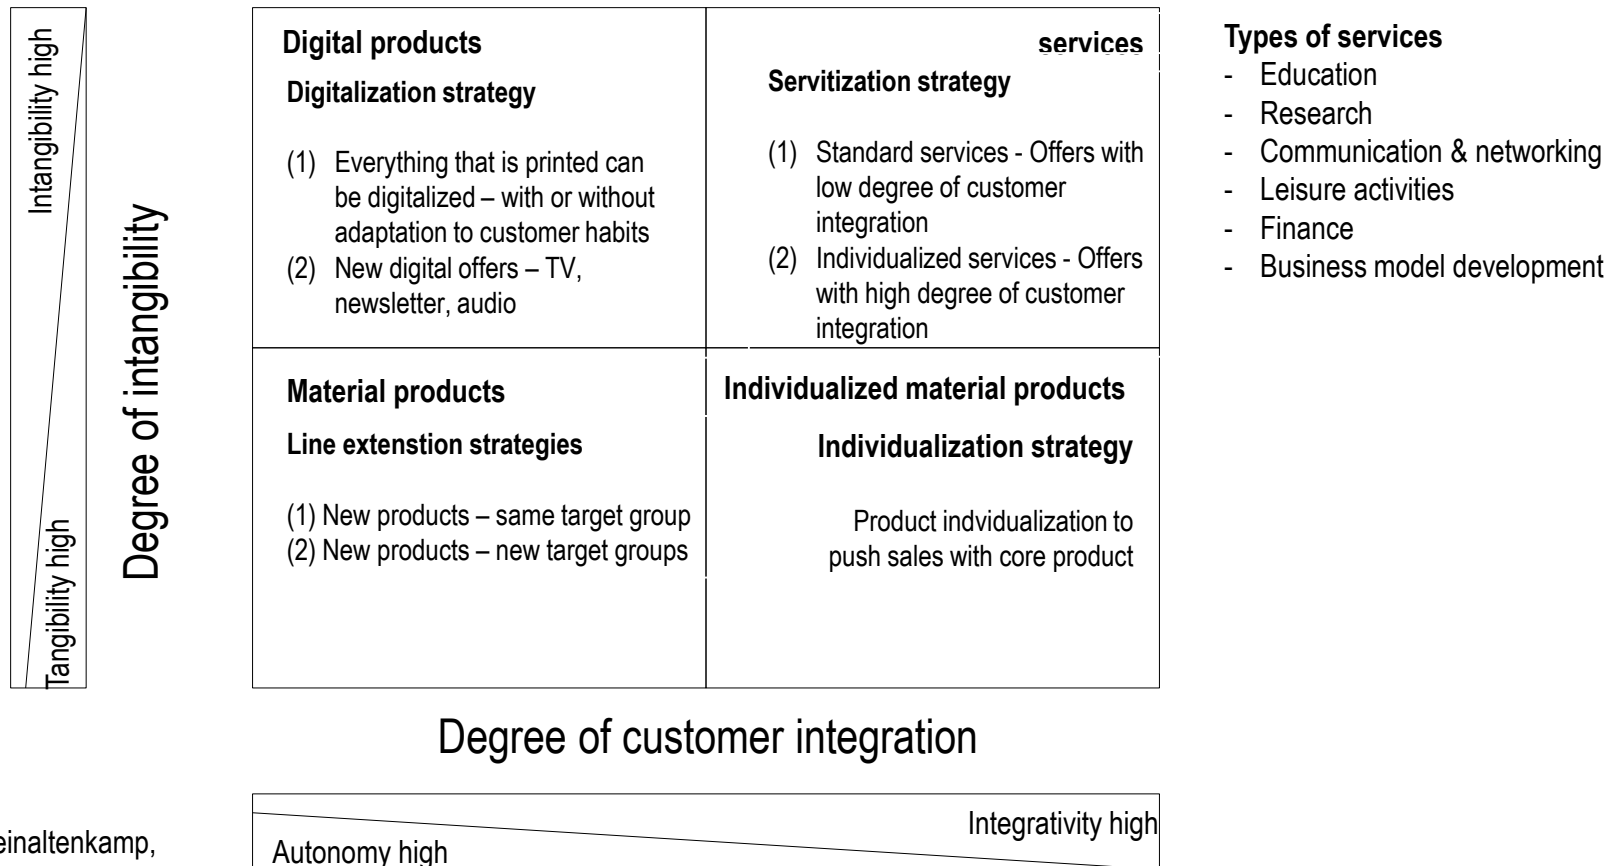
Intangibility high

Tangibility high

Degree of intangibility

Digital products

Digitalization strategy

(1) Everything that is printed can be digitalized – with or without adaptation to customer habits
(2) New digital offers – TV, newsletter, audio

services

Servitization strategy

(1) Standard services - Offers with low degree of customer integration
(2) Individualized services - Offers with high degree of customer integration

Material products

Line extenstion strategies

(1) New products – same target group
(2) New products – new target groups

Individualized material products

Individualization strategy

Product indvidualization to push sales with core product

Types of services
- Education
- Research
- Communication & networking
- Leisure activities
- Finance
- Business model development

Degree of customer integration

einaltenkamp,

Autonomy high

Integrativity high